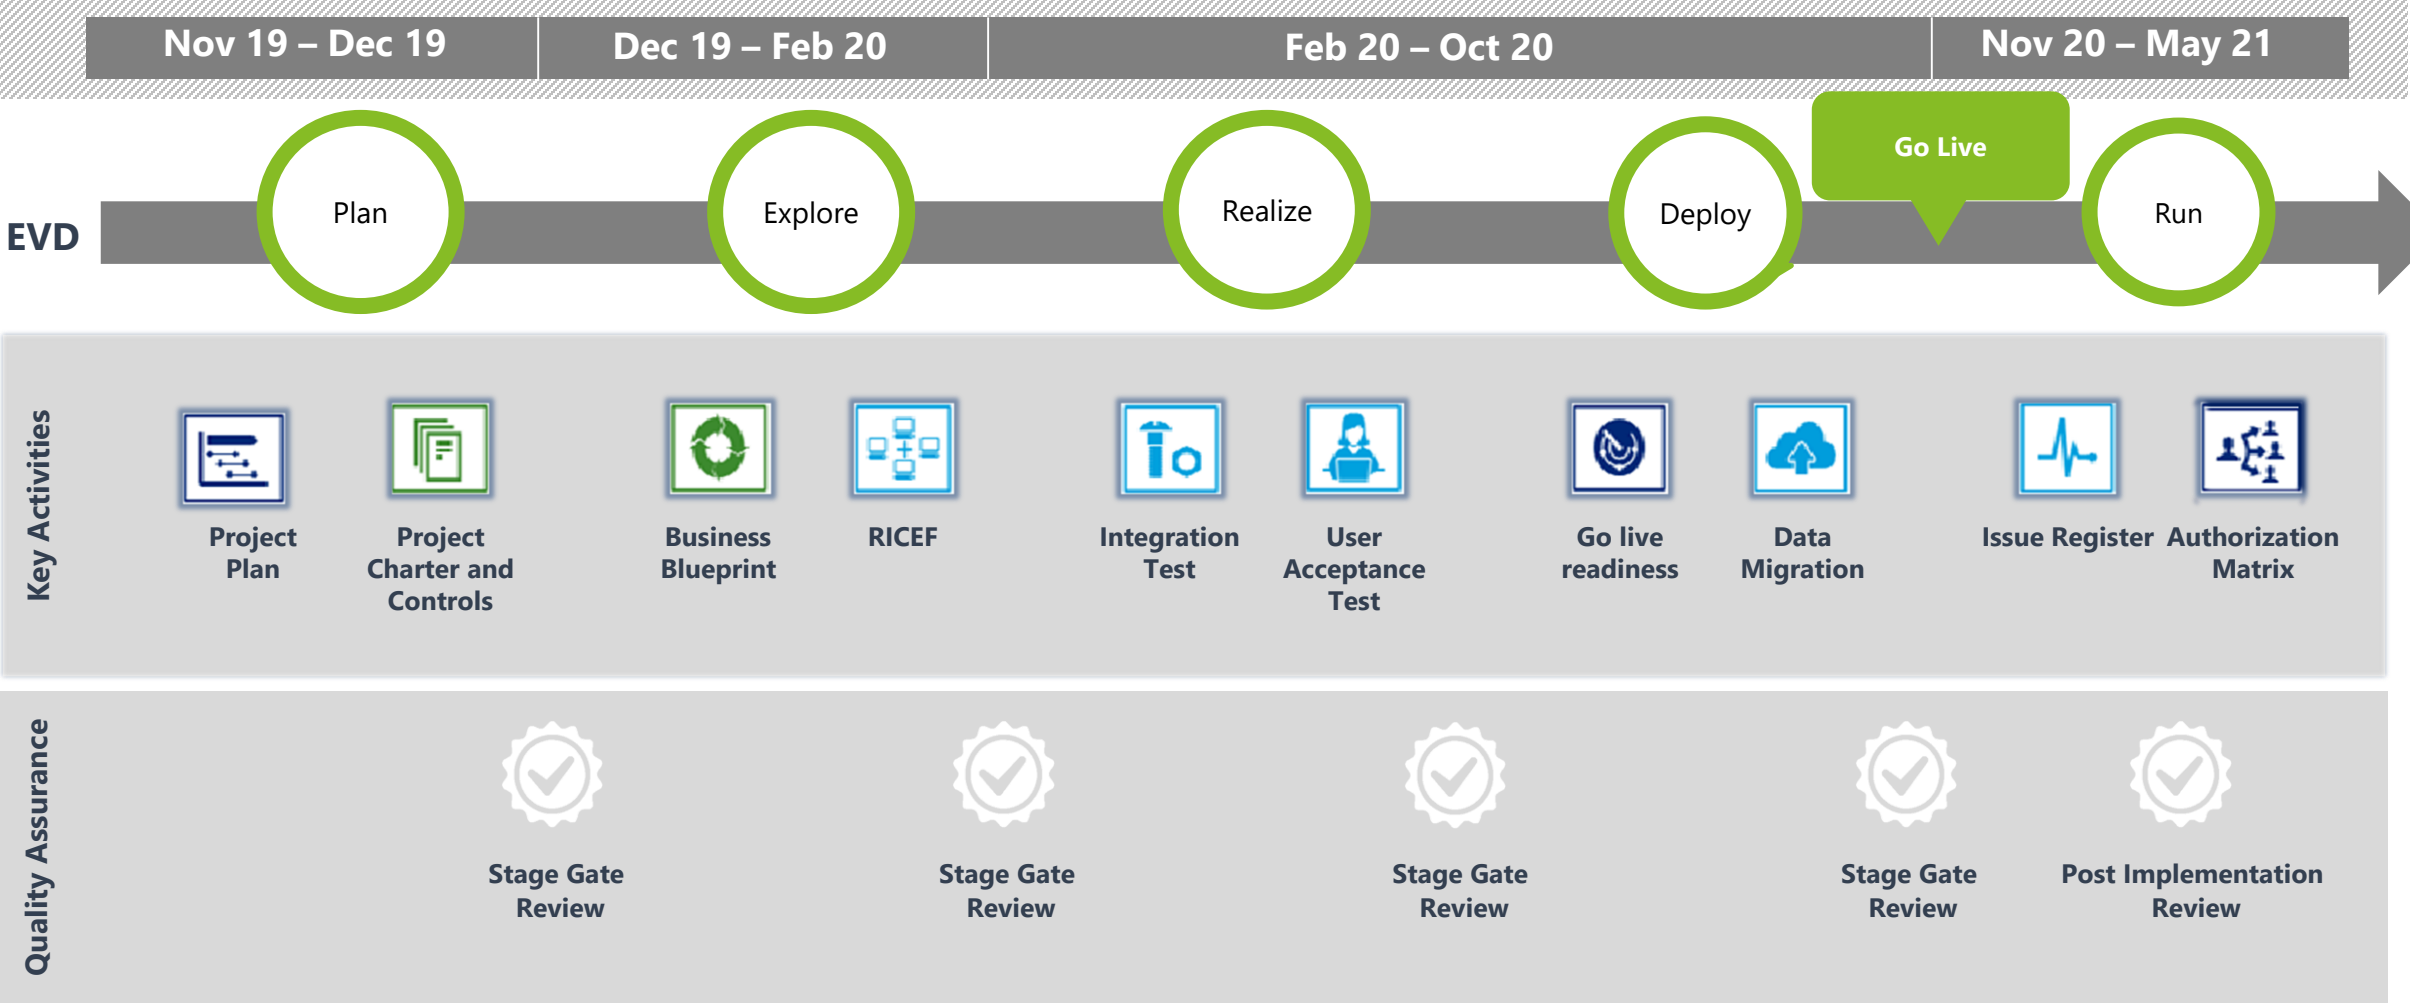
Nov 19 – Dec 19

Dec 19 – Feb 20

Feb 20 – Oct 20

Nov 20 – May 21

EVD

Plan

Explore

Realize

Deploy

Go Live

Run

Key Activities

Project Plan

Project Charter and Controls

Business Blueprint

RICEF

Integration Test

User Acceptance Test

Go live readiness

Data Migration

Issue Register

Authorization Matrix

Quality Assurance

Stage Gate Review

Stage Gate Review

Stage Gate Review

Stage Gate Review

Post Implementation Review